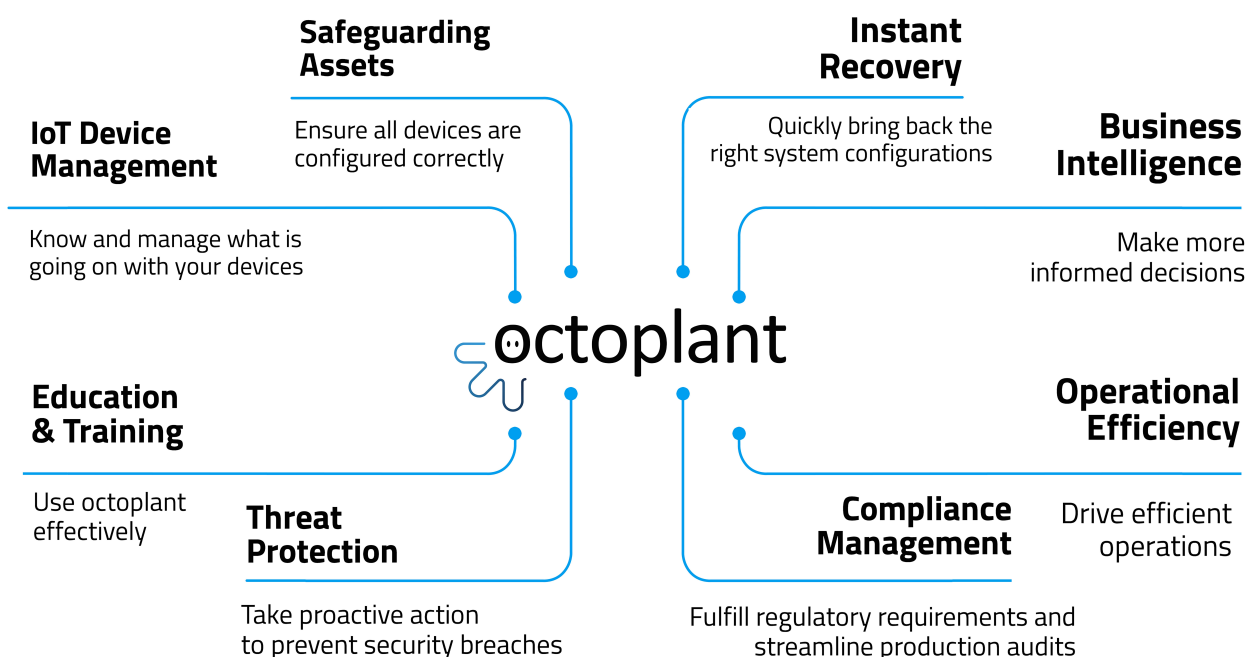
Safeguarding Assets

Ensure all devices are configured correctly

Instant Recovery

Quickly bring back the right system configurations

IoT Device Management

Know and manage what is going on with your devices

Business Intelligence

Make more informed decisions

octoplant

Education & Training

Use octoplant effectively

Operational Efficiency

Drive efficient operations

Threat Protection

Take proactive action to prevent security breaches

Compliance Management

Fulfill regulatory requirements and streamline production audits